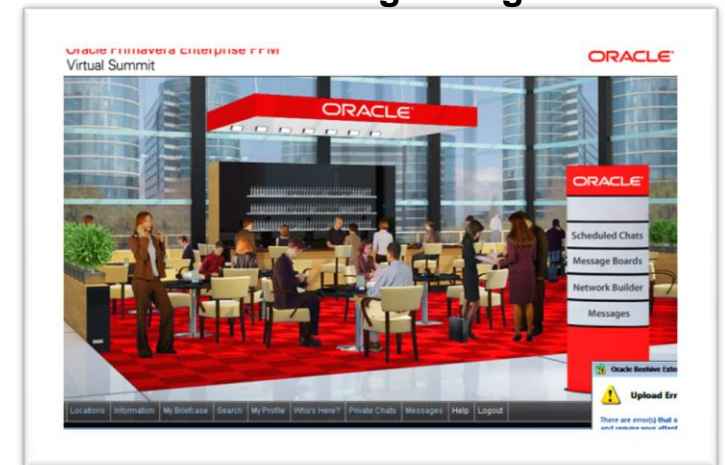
Oracle Primavera Enterprise PPM
Virtual Summit

ORACLE

ORACLE

ORACLE

Scheduled Chats
Message Boards
Network Builder
Messages

Oracle Beehive Exte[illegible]

Upload Err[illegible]

There are error(s) that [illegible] and require your atten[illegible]

Locations | Information | My Briefcase | Search | My Profile | Who's Here? | Private Chats | Messages | Help | Logout